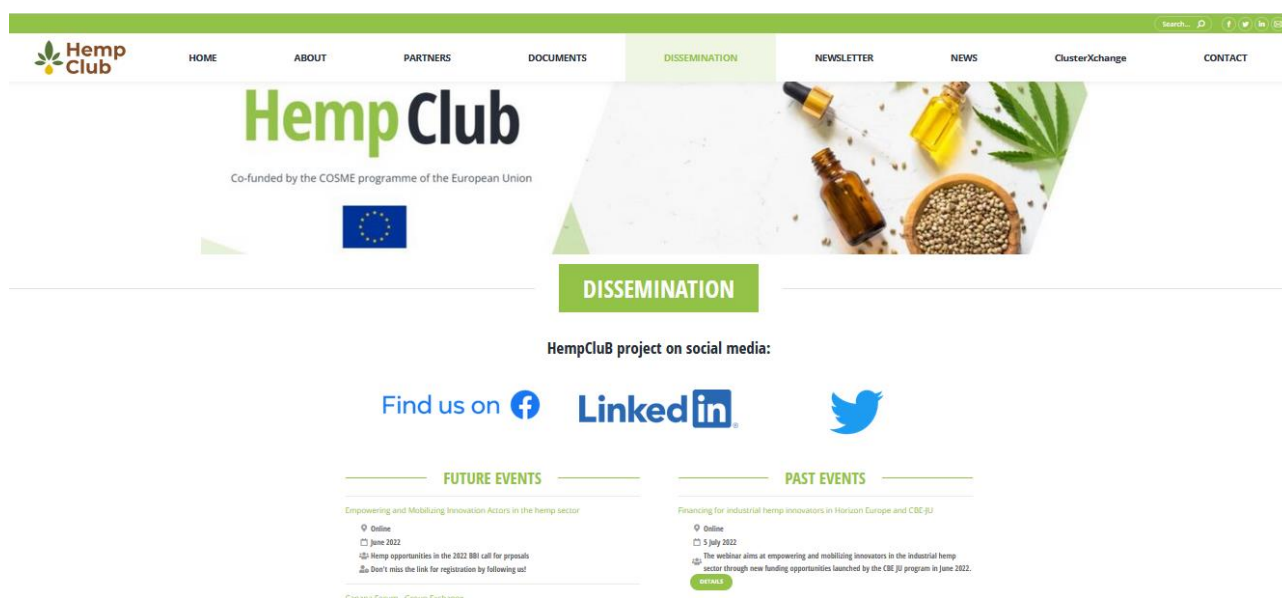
Search...

Hemp Club

HOME ABOUT PARTNERS DOCUMENTS DISSEMINATION NEWSLETTER NEWS ClusterXchange CONTACT

Hemp Club

Co-funded by the COSME programme of the European Union

DISSEMINATION

HempCluB project on social media:

Find us on

Linked in

FUTURE EVENTS

Empowering and Mobilizing Innovation Actors in the hemp sector

Online

June 2022

Hemp opportunities in the 2022 BBI call for prposals

Don't miss the link for registration by following us!

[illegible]

PAST EVENTS

Financing for industrial hemp innovators in Horizon Europe and CBE-JU

Online

5 July 2022

The webinar aims at empowering and mobilizing innovators in the industrial hemp sector through new funding opportunities launched by the CBE JU program in June 2022.

DETAILS